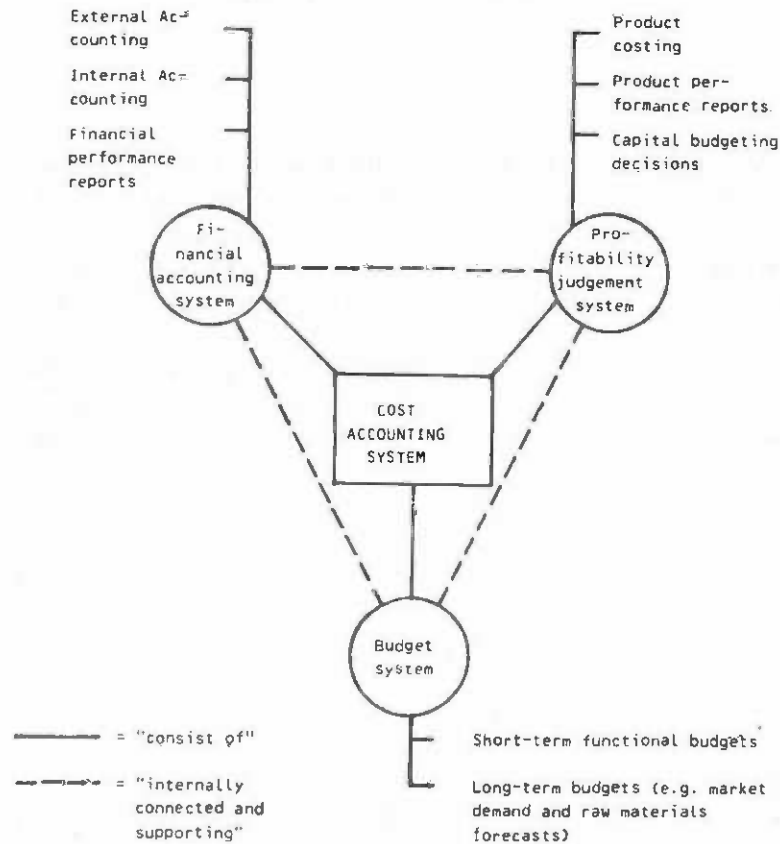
External Accounting

Internal Accounting

Financial performance reports

Product costing

Product performance reports

Capital budgeting decisions

Financial accounting system

Profitability judgement system

COST ACCOUNTING SYSTEM

Budget System

= "consist of"

= "internally connected and supporting"

Short-term functional budgets

Long-term budgets (e.g. market demand and raw materials forecasts)